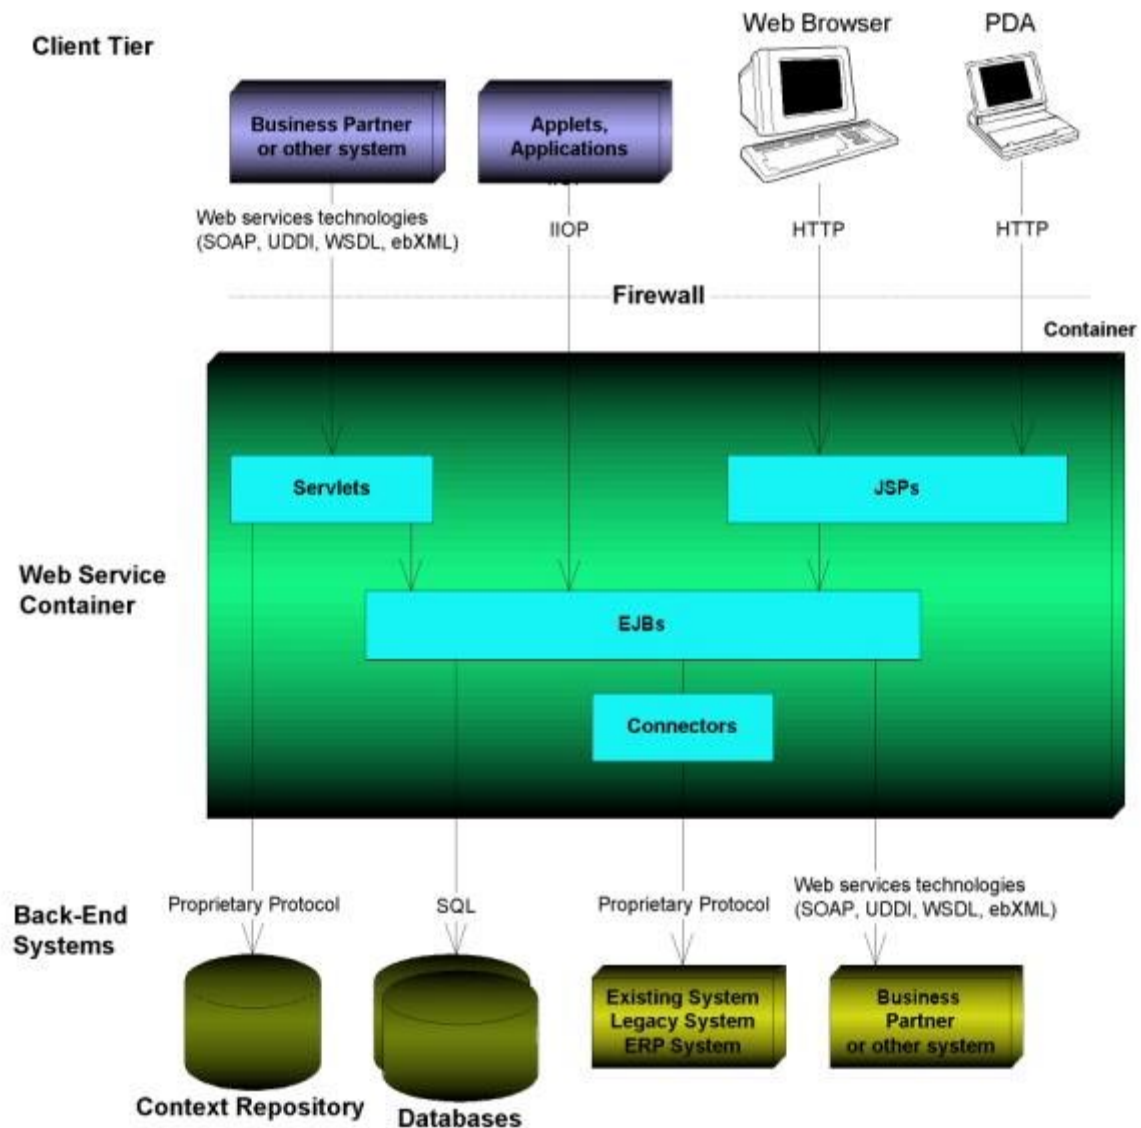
Client Tier

Web Browser

PDA

Business Partner or other system

Applets, Applications

Web services technologies (SOAP, UDDI, WSDL, ebXML)

IIOP

HTTP

HTTP

Firewall

Container

Servlets

JSPs

Web Service Container

EJBs

Connectors

Back-End Systems

Proprietary Protocol

SQL

Proprietary Protocol

Web services technologies (SOAP, UDDI, WSDL, ebXML)

Existing System Legacy System ERP System

Business Partner or other system

Context Repository

Databases